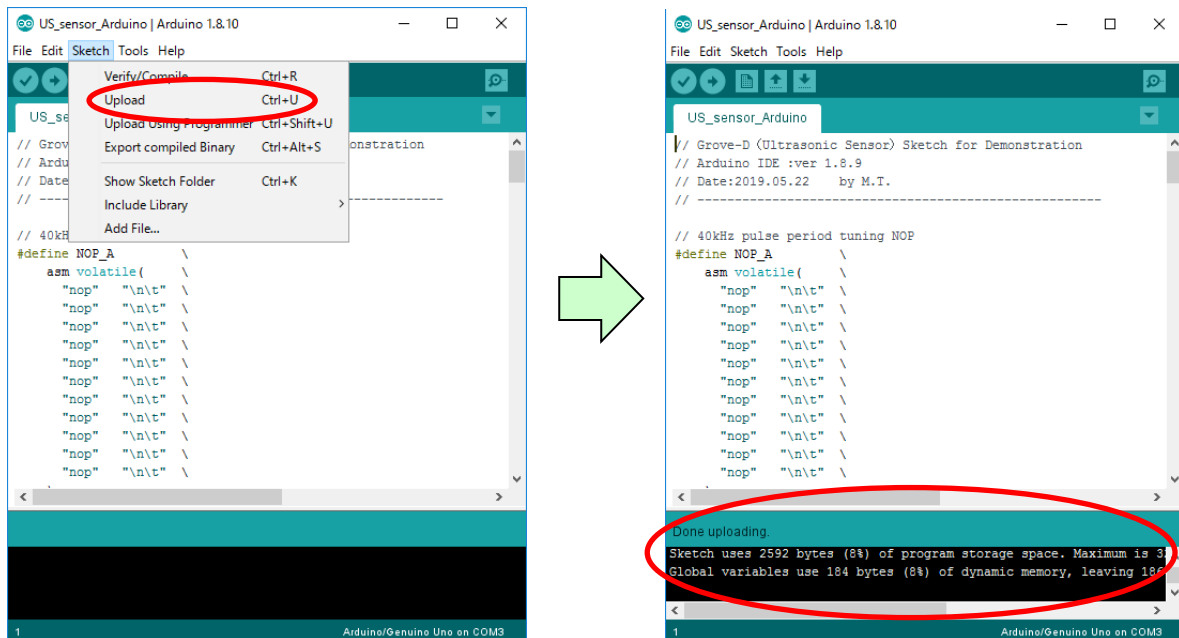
US_sensor_Arduino | Arduino 1.8.10

File Edit Sketch Tools Help

Verify/Compile Ctrl+R
Upload Ctrl+U
Upload Using Programmer Ctrl+Shift+U
Export compiled Binary Ctrl+Alt+S
Show Sketch Folder Ctrl+K
Include Library
Add File...

US_se

// Grov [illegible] onstration
// Ardu
// Date
// ---- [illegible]

// 40kH
#define NOP_A \
asm volatile( \
"nop" "\n\t" \
"nop" "\n\t" \
"nop" "\n\t" \
"nop" "\n\t" \
"nop" "\n\t" \
"nop" "\n\t" \
"nop" "\n\t" \
"nop" "\n\t" \
"nop" "\n\t" \
"nop" "\n\t" \
"nop" "\n\t" \

1 Arduino/Genuino Uno on COM3

US_sensor_Arduino | Arduino 1.8.10

File Edit Sketch Tools Help

US_sensor_Arduino

// Grove-D (Ultrasonic Sensor) Sketch for Demonstration
// Arduino IDE :ver 1.8.9
// Date:2019.05.22 by M.T.
// ------------------------------------------------

// 40kHz pulse period tuning NOP
#define NOP_A \
asm volatile( \
"nop" "\n\t" \
"nop" "\n\t" \
"nop" "\n\t" \
"nop" "\n\t" \
"nop" "\n\t" \
"nop" "\n\t" \
"nop" "\n\t" \
"nop" "\n\t" \
"nop" "\n\t" \
"nop" "\n\t" \
"nop" "\n\t" \

Done uploading.
Sketch uses 2592 bytes (8%) of program storage space. Maximum is 3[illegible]
Global variables use 184 bytes (8%) of dynamic memory, leaving 18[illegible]

1 Arduino/Genuino Uno on COM3